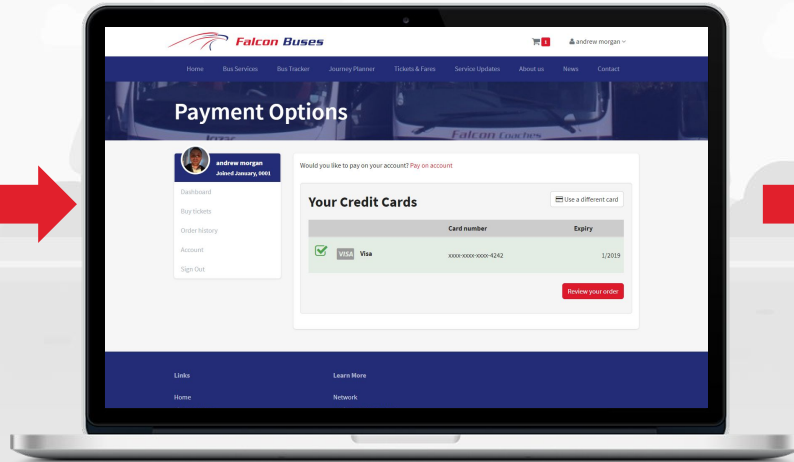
Falcon Buses

1

andrew morgan

Home Bus Services Bus Tracker Journey Planner Tickets & Fares Service Updates About us News Contact

Payment Options

Falcon Coaches

andrew morgan
Joined January, 0001

Dashboard
Buy tickets
Order history
Account
Sign Out

Would you like to pay on your account? Pay on account

Your Credit Cards

Use a different card

| | Card number | Expiry |
|---|---|---|
| VISA Visa | xxxx-xxxx-xxxx-4242 | 1/2019 |

Review your order

Links
Home

Learn More
Network